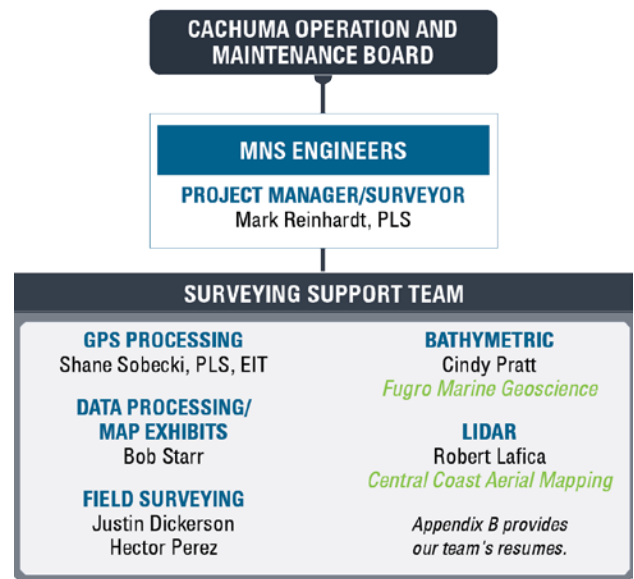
CACHUMA OPERATION AND MAINTENANCE BOARD

MNS ENGINEERS

PROJECT MANAGER/SURVEYOR
Mark Reinhardt, PLS

SURVEYING SUPPORT TEAM

GPS PROCESSING
Shane Sobecki, PLS, EIT

DATA PROCESSING/ MAP EXHIBITS
Bob Starr

FIELD SURVEYING
Justin Dickerson
Hector Perez

BATHYMETRIC
Cindy Pratt
Fugro Marine Geoscience

LIDAR
Robert Lafica
Central Coast Aerial Mapping

Appendix B provides our team's resumes.